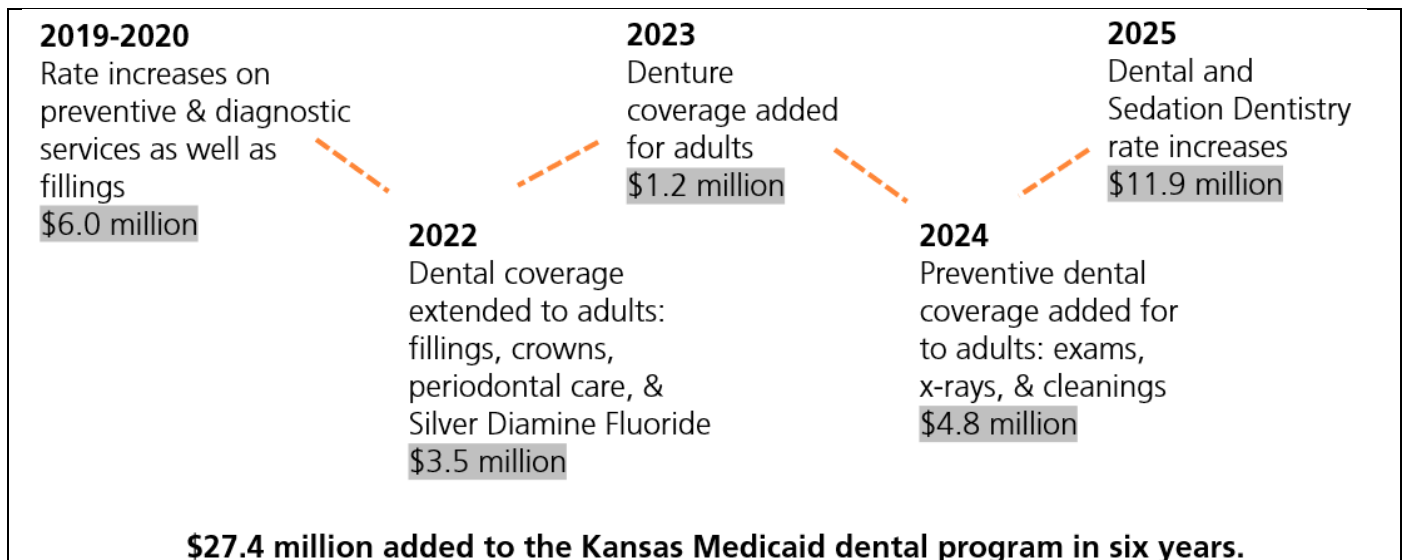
**2019-2020**
Rate increases on preventive & diagnostic services as well as fillings
$6.0 million

**2022**
Dental coverage extended to adults: fillings, crowns, periodontal care, & Silver Diamine Fluoride
$3.5 million

**2023**
Denture coverage added for adults
$1.2 million

**2024**
Preventive dental coverage added for to adults: exams, x-rays, & cleanings
$4.8 million

**2025**
Dental and Sedation Dentistry rate increases
$11.9 million

**$27.4 million added to the Kansas Medicaid dental program in six years.**